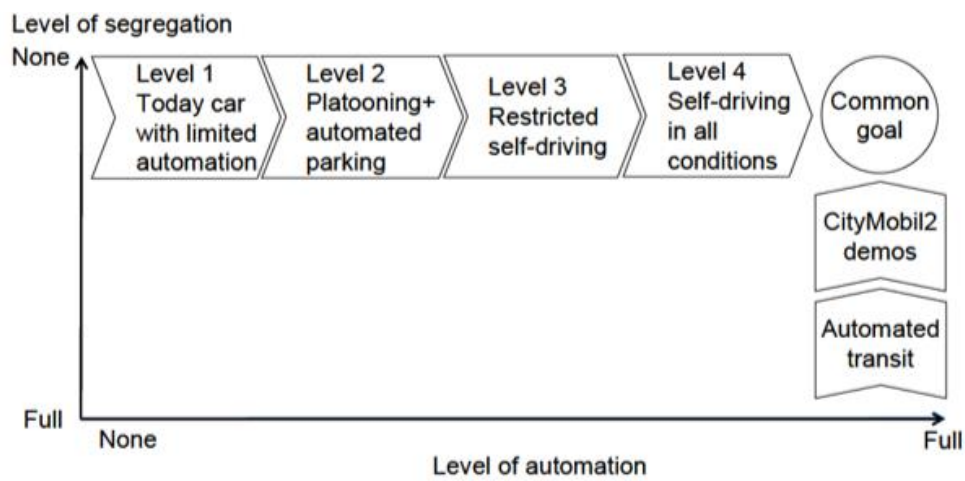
Level of segregation

None

Level 1 Today car with limited automation

Level 2 Platooning+ automated parking

Level 3 Restricted self-driving

Level 4 Self-driving in all conditions

Common goal

CityMobil2 demos

Automated transit

Full

None

Full

Level of automation